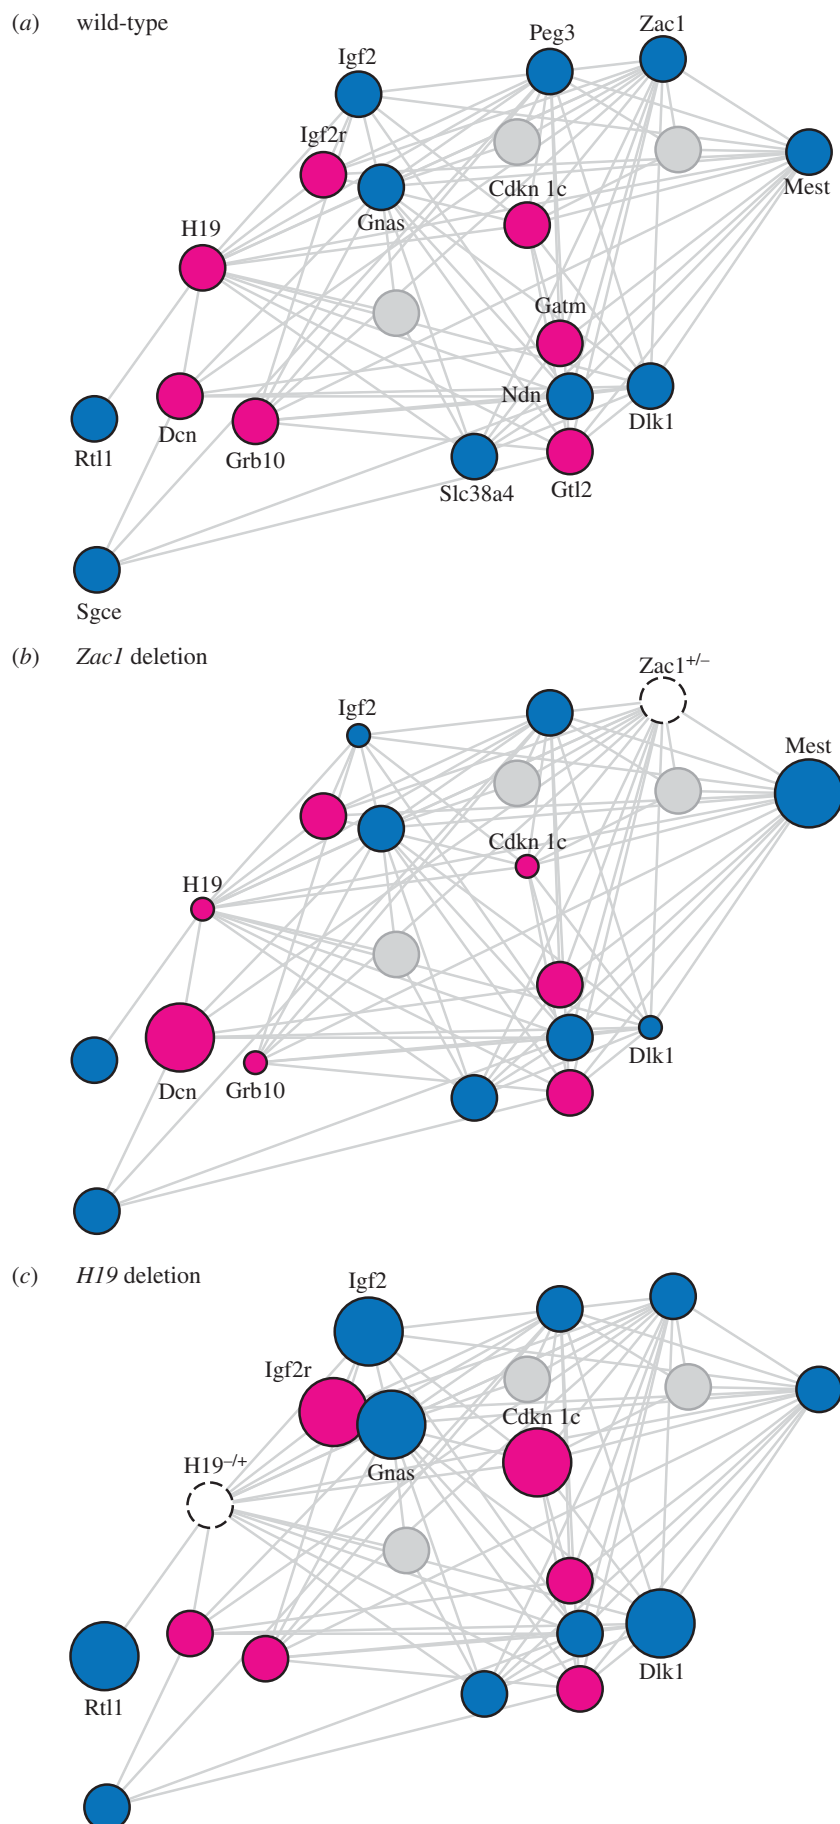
(a) wild-type

Igf2
Peg3
Zac1
Igf2r
Mest
Gnas
Cdkn 1c
H19
Gatm
Ndn
Dlk1
Rtl1
Dcn
Grb10
Slc38a4
Gtl2
Sgce

(b) *Zac1* deletion

Zac1$^{+/-}$
Igf2
Mest
Cdkn 1c
H19
Dlk1
Dcn
Grb10

(c) *H19* deletion

Igf2
Igf2r
Cdkn 1c
Gnas
H19$^{-/+}$
Dlk1
Rtl1